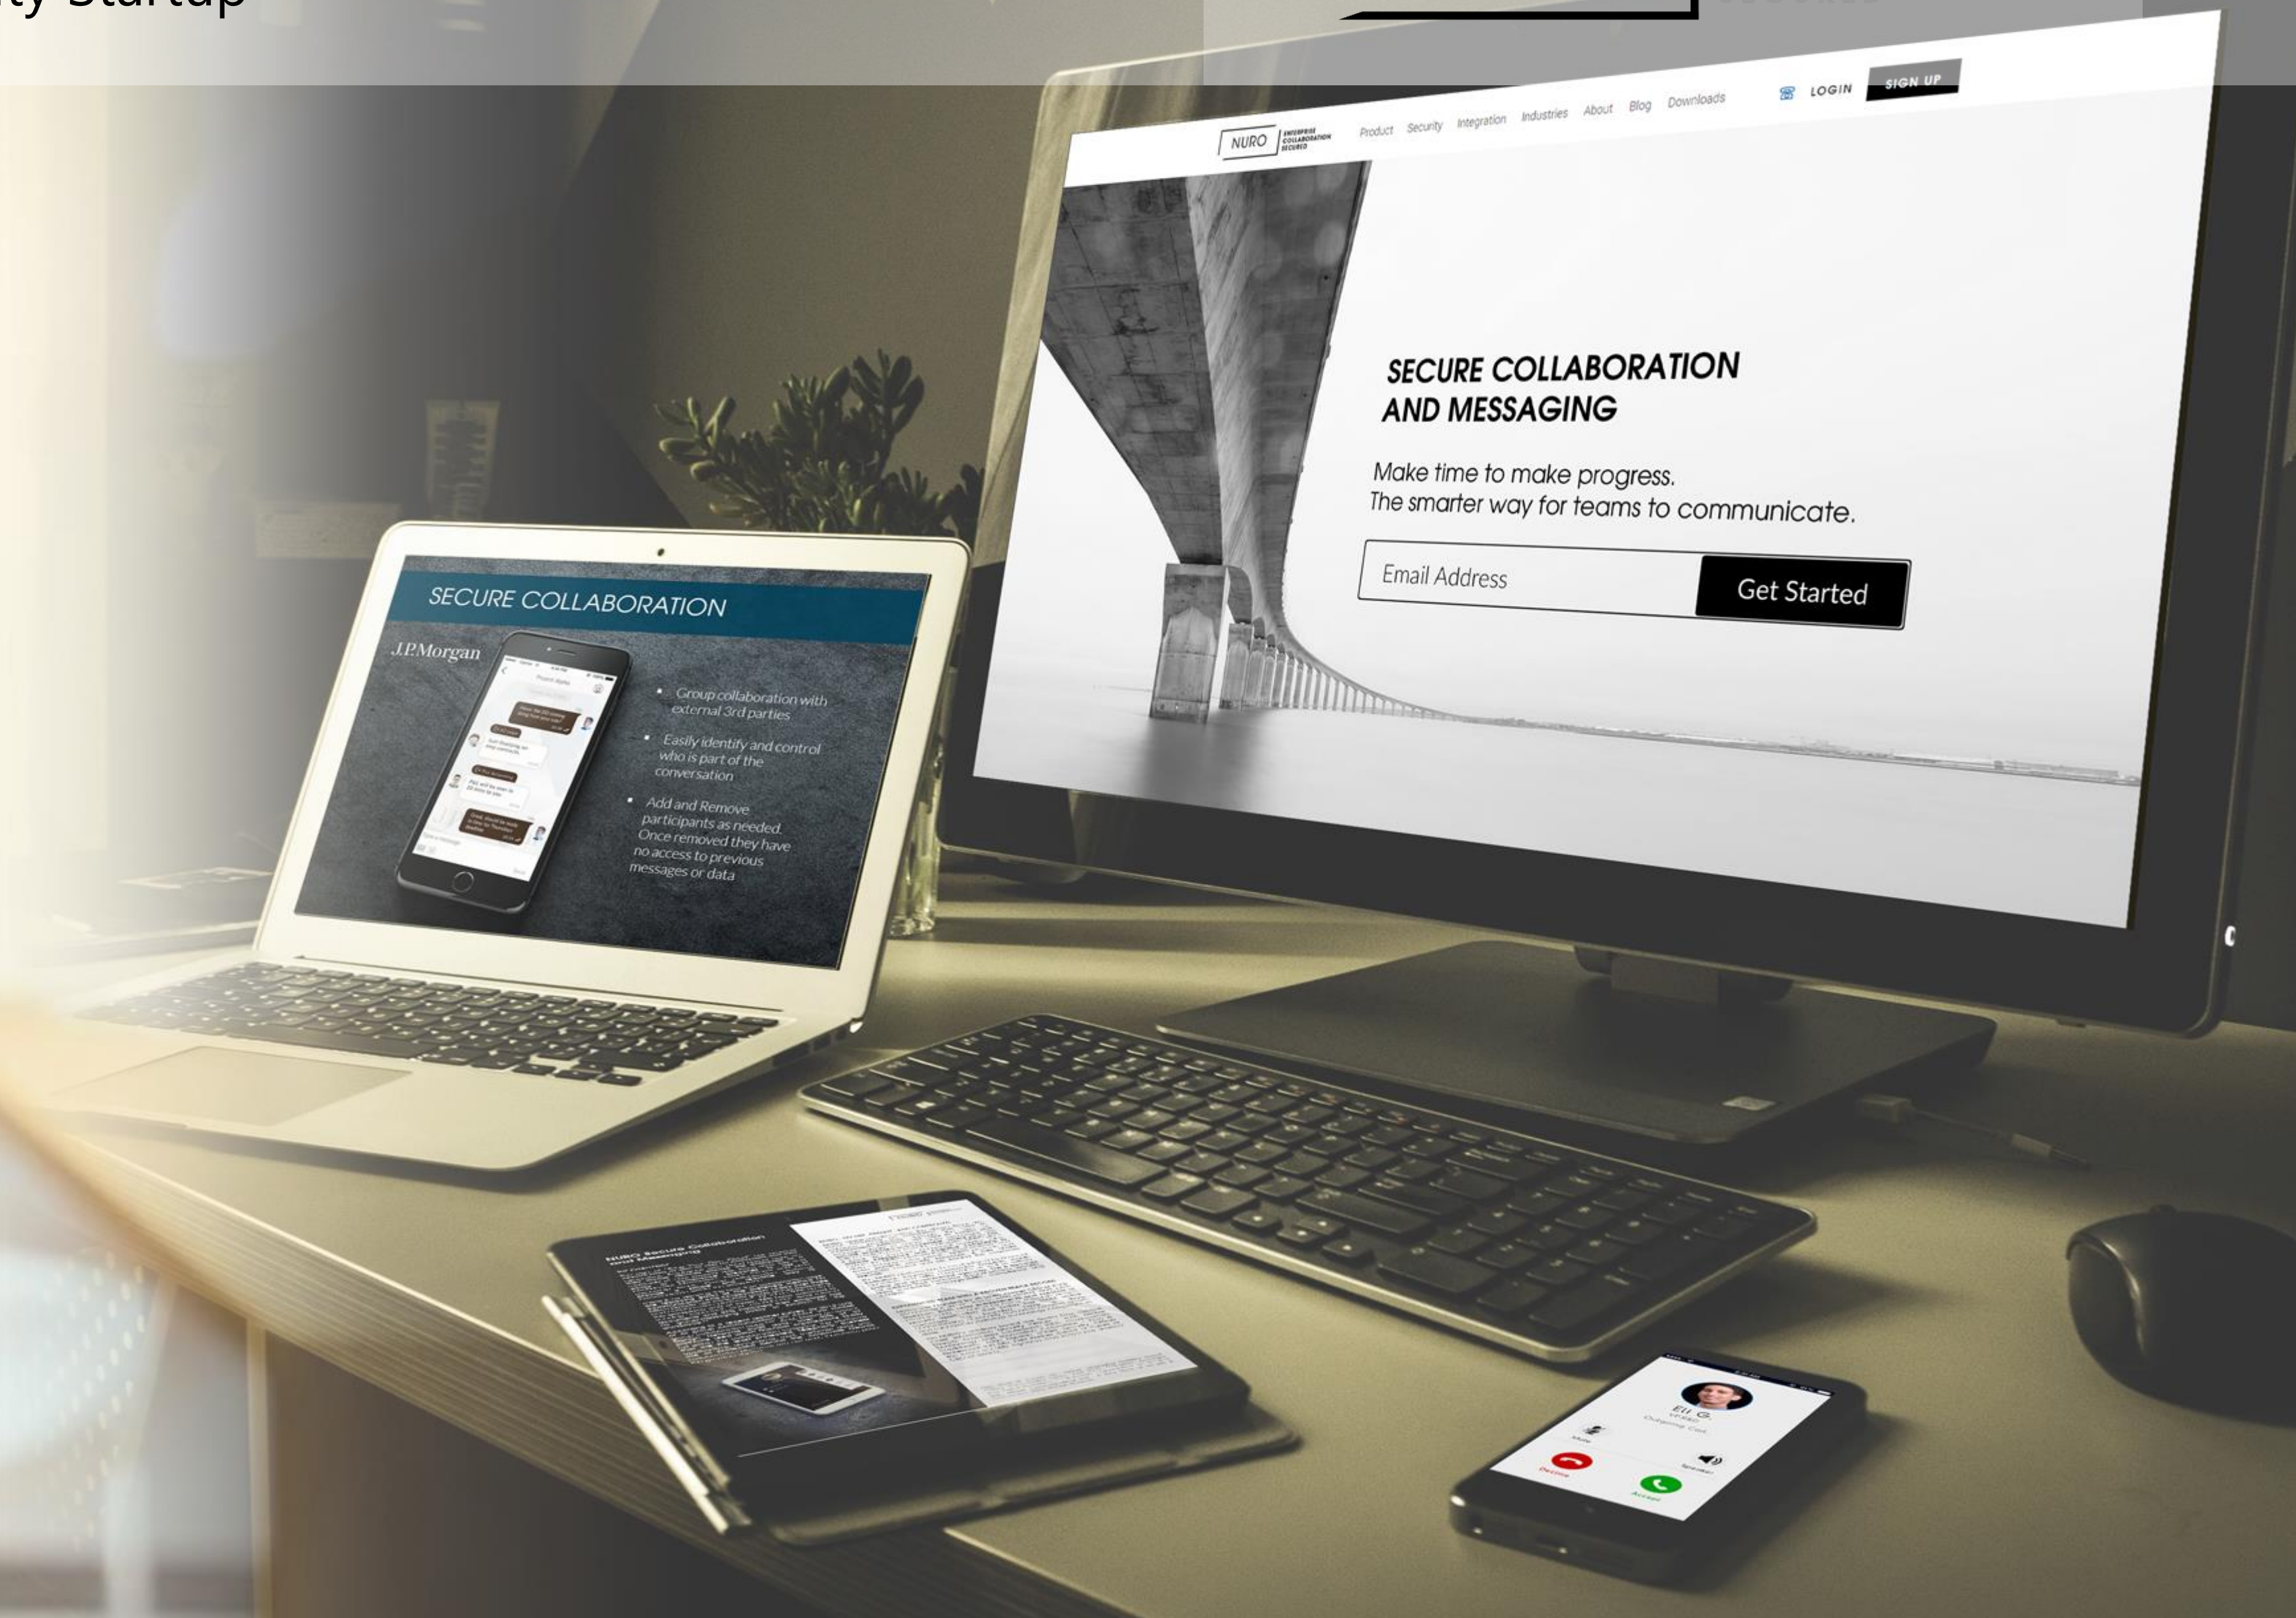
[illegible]ty Startup

NURO ENTERPRISE COLLABORATION SECURED

Product Security Integration Industries About Blog Downloads

LOGIN SIGN UP

SECURE COLLABORATION AND MESSAGING

Make time to make progress.
The smarter way for teams to communicate.

Email Address

Get Started

SECURE COLLABORATION

J.P.Morgan

- Group collaboration with external 3rd parties
- Easily identify and control who is part of the conversation
- Add and Remove participants as needed. Once removed they have no access to previous messages or data

NURO Secure Collaboration and Messaging

Eli G.

Decline

Accept

Mute

Speaker